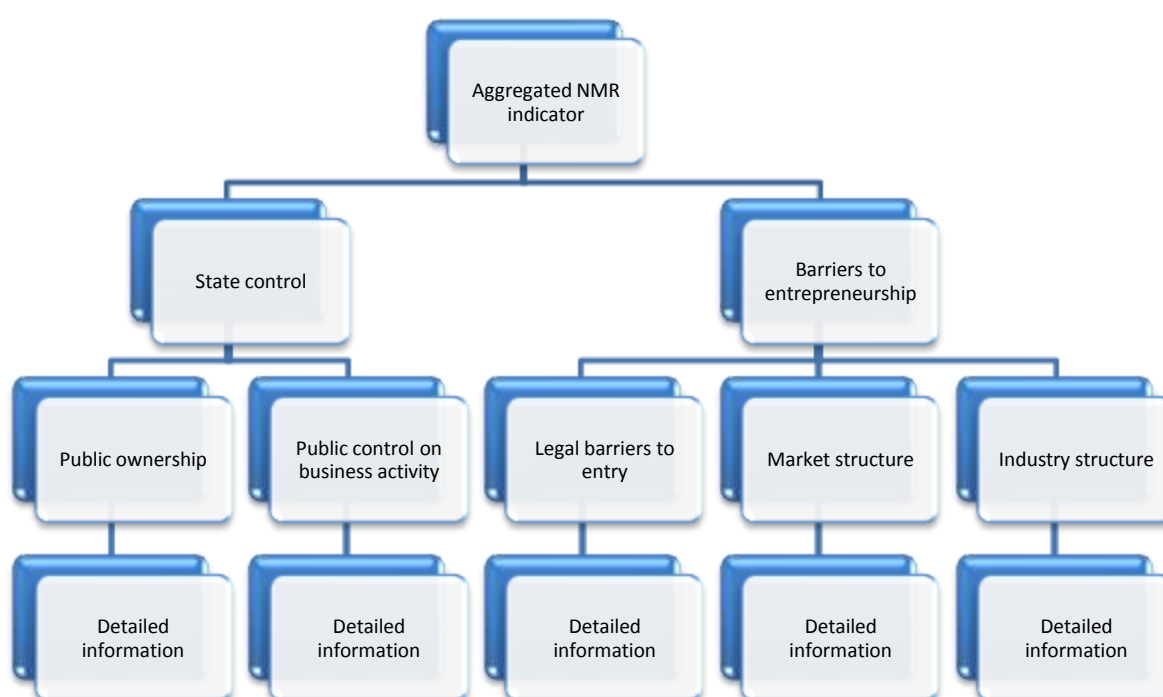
Aggregated NMR indicator

State control

Barriers to entrepreneurship

Public ownership

Public control on business activity

Legal barriers to entry

Market structure

Industry structure

Detailed information

Detailed information

Detailed information

Detailed information

Detailed information